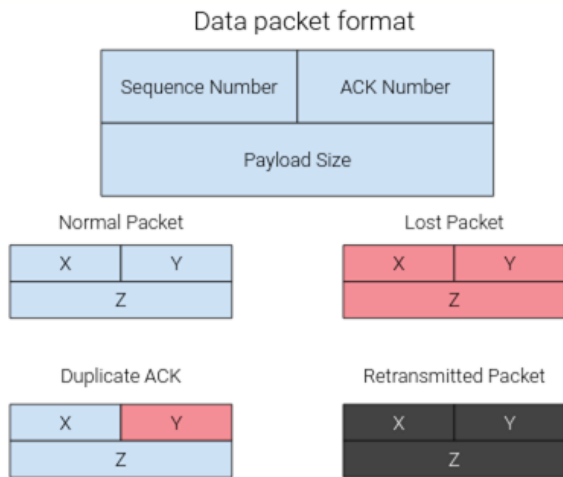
Data packet format

| Sequence Number | ACK Number |
|---|---|
| Payload Size | |

Normal Packet

| X | Y |
|---|---|
| Z | |

Lost Packet

| X | Y |
|---|---|
| Z | |

Duplicate ACK

| X | Y |
|---|---|
| Z | |

Retransmitted Packet

| X | Y |
|---|---|
| Z | |